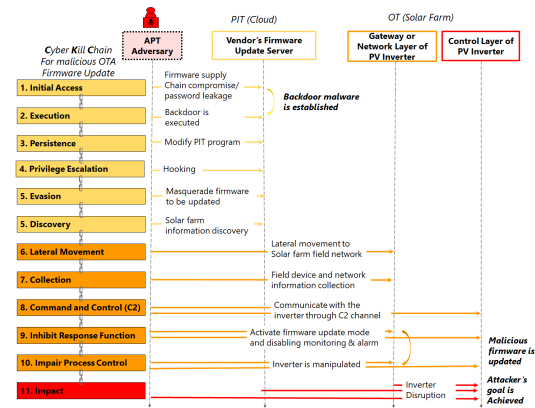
PIT (Cloud)

OT (Solar Farm)

APT Adversary

Vendor's Firmware Update Server

Gateway or Network Layer of PV Inverter

Control Layer of PV Inverter

Cyber Kill Chain For malicious OTA Firmware Update

1. Initial Access

Firmware supply Chain compromise/ password leakage

Backdoor malware is established

2. Execution

Backdoor is executed

3. Persistence

Modify PIT program

4. Privilege Escalation

Hooking

5. Evasion

Masquerade firmware to be updated

6. Discovery

Solar farm information discovery

6. Lateral Movement

Lateral movement to Solar farm field network

7. Collection

Field device and network information collection

8. Command and Control (C2)

Communicate with the inverter through C2 channel

9. Inhibit Response Function

Activate firmware update mode and disabling monitoring & alarm

Malicious firmware is updated

10. Impair Process Control

Inverter is manipulated

11. Impact

Inverter Disruption

Attacker's goal is Achieved